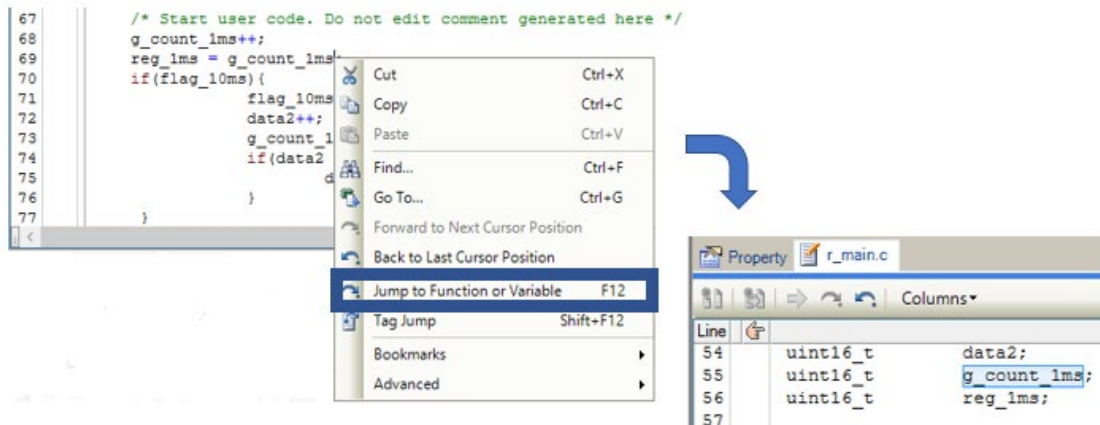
67 /* Start user code. Do not edit comment generated here */
68 g_count_1ms++;
69 reg_1ms = g_count_1ms;
70 if(flag_10ms){
71 flag_10ms
72 data2++;
73 g_count_1
74 if(data2
75 d
76 }
77 }

Cut Ctrl+X
Copy Ctrl+C
Paste Ctrl+V
Find... Ctrl+F
Go To... Ctrl+G
Forward to Next Cursor Position
Back to Last Cursor Position
Jump to Function or Variable F12
Tag Jump Shift+F12
Bookmarks
Advanced

Property r_main.c

Columns

| Line | | | |
|---|---|---|---|
| 54 | | uint16_t | data2; |
| 55 | | uint16_t | g_count_1ms; |
| 56 | | uint16_t | reg_1ms; |
| 57 | | | |